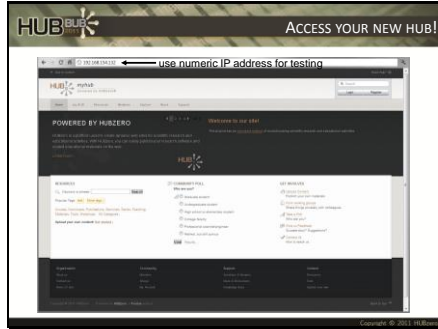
HUB HUB ZERO

ACCESS YOUR NEW HUB!

192.168.134.132

use numeric IP address for testing

HUB myhub

POWERED BY HUBZERO

Welcome to our site!

HUB

RESOURCES

COMMUNITY POLL

GET INVOLVED

Copyright © 2011 HUBzero